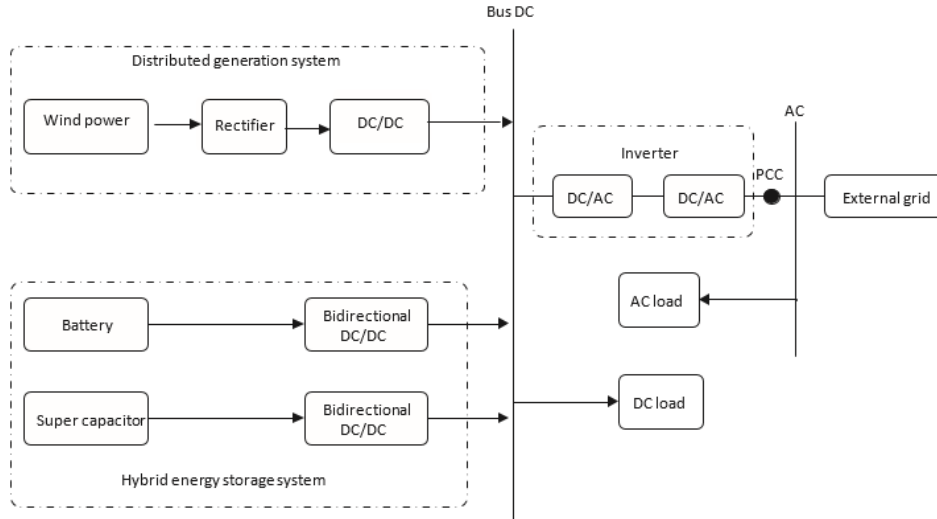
Bus DC

Distributed generation system

Wind power

Rectifier

DC/DC

AC

Inverter

PCC

DC/AC

DC/AC

External grid

AC load

Battery

Bidirectional DC/DC

Super capacitor

Bidirectional DC/DC

DC load

Hybrid energy storage system